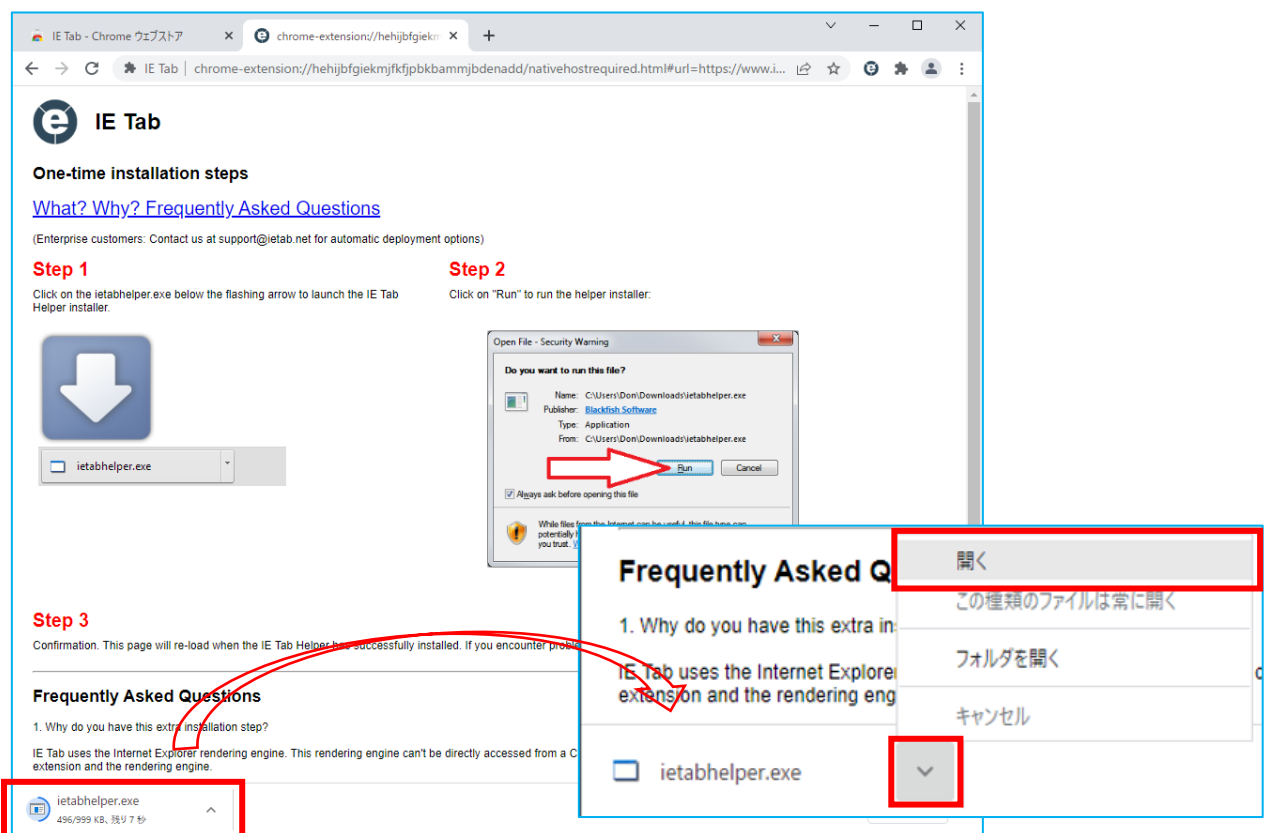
IE Tab - Chrome ウェブストア
chrome-extension://hehijbfgiekm
IE Tab | chrome-extension://hehijbfgiekmjfkfjpbkbammjbdenadd/nativehostrequired.html#url=https://www.i...

IE Tab

One-time installation steps

What? Why? Frequently Asked Questions

(Enterprise customers: Contact us at support@ietab.net for automatic deployment options)

Step 1

Click on the ietabhelper.exe below the flashing arrow to launch the IE Tab Helper installer.

ietabhelper.exe

Step 2

Click on "Run" to run the helper installer:

Open File - Security Warning

Do you want to run this file?

Name: C:\Users\Don\Downloads\ietabhelper.exe
Publisher: Blackfish Software
Type: Application
From: C:\Users\Don\Downloads\ietabhelper.exe

Run Cancel

Always ask before opening this file

While files from the Internet can be useful, this file type can potentially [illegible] you trust. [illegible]

Step 3

Confirmation. This page will re-load when the IE Tab Helper has successfully installed. If you encounter proble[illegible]

Frequently Asked Questions

1. Why do you have this extra installation step?

IE Tab uses the Internet Explorer rendering engine. This rendering engine can't be directly accessed from a C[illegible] extension and the rendering engine.

ietabhelper.exe
496/999 KB, 残り 7 秒

Frequently Asked Q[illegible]

1. Why do you have this extra ins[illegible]

IE Tab uses the Internet Explorer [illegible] extension and the rendering eng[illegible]

開く
この種類のファイルは常に開く
フォルダを開く
キャンセル

ietabhelper.exe